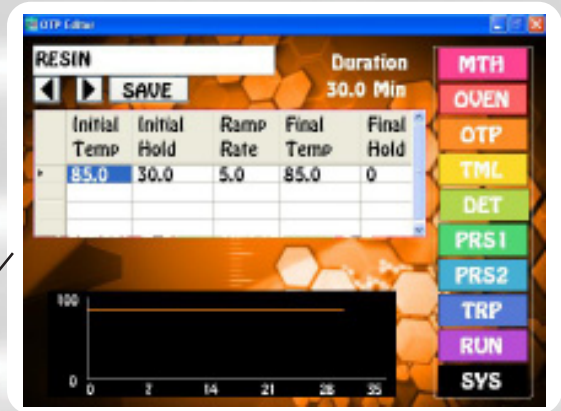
OTP Editor

RESIN

SAVE

Duration
30.0 Min

| | Initial Temp | Initial Hold | Ramp Rate | Final Temp | Final Hold |
|---|---|---|---|---|---|
| ▸ | 85.0 | 30.0 | 5.0 | 85.0 | 0 |
| | | | | | |
| | | | | | |

MTH
OVEN
OTP
TML
DET
PRS1
PRS2
TRP
RUN
SYS

100
0
0 7 14 21 28 35